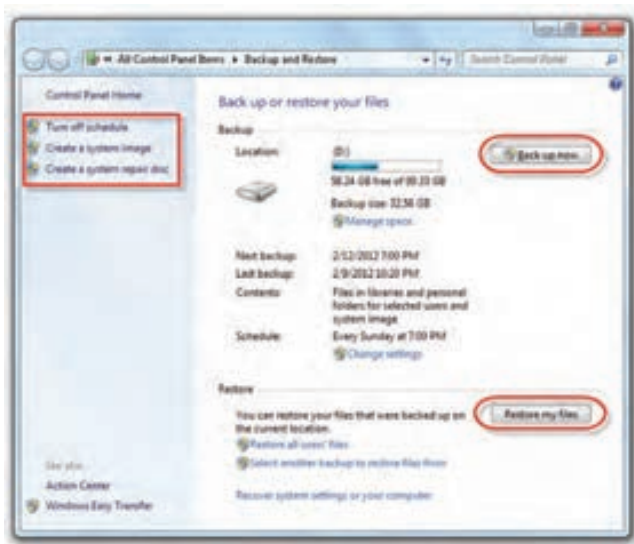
« All Control Panel Items ▸ Backup and Restore

Search Control Panel

Control Panel Home

Turn off schedule

Create a system image

Create a system repair disc

Back up or restore your files

Backup

Location: (D:)

98.24 GB free of 99.33 GB

Backup size: 32.36 GB

Manage space

Back up now

Next backup: 2/12/2012 7:00 PM

Last backup: 2/9/2012 10:20 PM

Contents: Files in libraries and personal folders for selected users and system image

Schedule: Every Sunday at 7:00 PM

Change settings

Restore

You can restore your files that were backed up on the current location.

Restore my files

Restore all users' files

Select another backup to restore files from

Recover system settings or your computer

See also

Action Center

Windows Easy Transfer